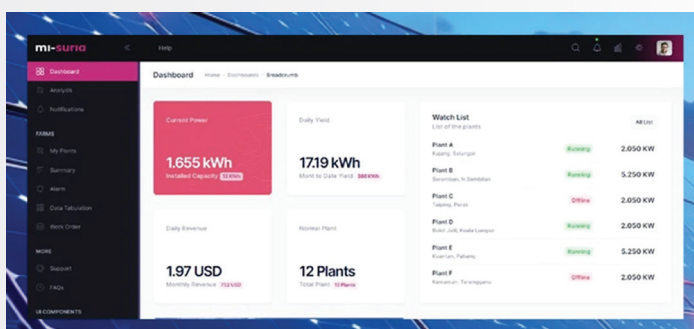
mi-suria

Help

Dashboard
Analysis
Notifications

FARMS
My Plants
Summary
Alarm
Data Tabulation
Work Order

MORE
Support
FAQs

UI COMPONENTS

Dashboard Home · Dashboards · Breadcrumb

Current Power
1.655 kWh
Installed Capacity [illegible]

Daily Yield
17.19 kWh
Month to Date Yield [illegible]

Daily Revenue
1.97 USD
Monthly Revenue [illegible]

Normal Plant
12 Plants
Total Plant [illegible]

Watch List
List of the plants
All List

| | | |
|---|---|---|
| Plant A Kajang, Selangor | Running | 2.050 KW |
| Plant B Seremban, N.Sembilan | Running | 5.250 KW |
| Plant C Taiping, Perak | Offline | 2.050 KW |
| Plant D Bukit Jalil, Kuala Lumpur | Running | 2.050 KW |
| Plant E Kuantan, Pahang | Running | 5.250 KW |
| Plant F Kemaman, Terengganu | Offline | 2.050 KW |